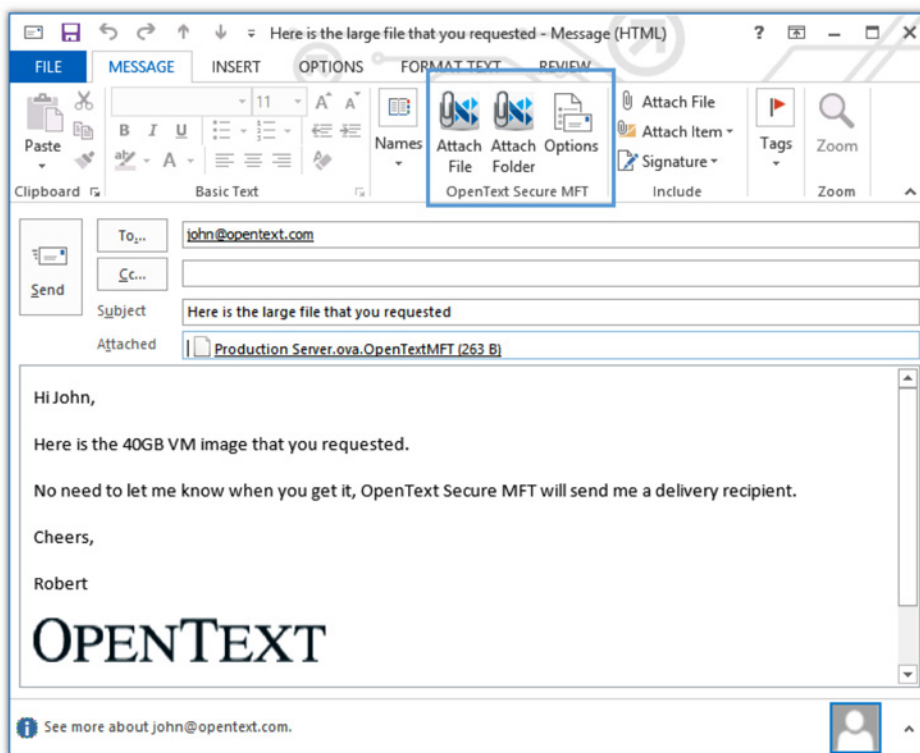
Here is the large file that you requested - Message (HTML)

? – ☐ ✕

FILE MESSAGE INSERT OPTIONS FORMAT TEXT REVIEW

Paste
Clipboard

11
B I U
Basic Text

Names

Attach File
Attach Folder
Options
OpenText Secure MFT

Attach File
Attach Item
Signature
Include

Tags

Zoom
Zoom

Send

To...
john@opentext.com

Cc...

Subject
Here is the large file that you requested

Attached
Production Server.ova.OpenTextMFT (263 B)

Hi John,

Here is the 40GB VM image that you requested.

No need to let me know when you get it, OpenText Secure MFT will send me a delivery recipient.

Cheers,

Robert

OPENTEXT

See more about john@opentext.com.